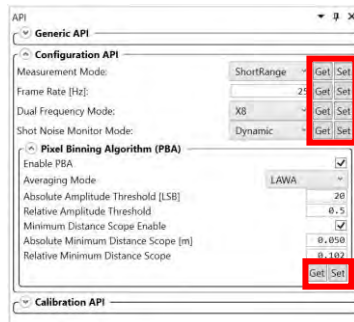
API

Generic API

Configuration API

Measurement Mode: ShortRange Get Set

Frame Rate [Hz]: 25 Get Set

Dual Frequency Mode: X8 Get Set

Shot Noise Monitor Mode: Dynamic Get Set

Pixel Binning Algorithm (PBA)

Enable PBA ✓

Averaging Mode LAWA

Absolute Amplitude Threshold [LSB] 20

Relative Amplitude Threshold 0.5

Minimum Distance Scope Enable ✓

Absolute Minimum Distance Scope [m] 0.050

Relative Minimum Distance Scope 0.102

Get Set

Calibration API